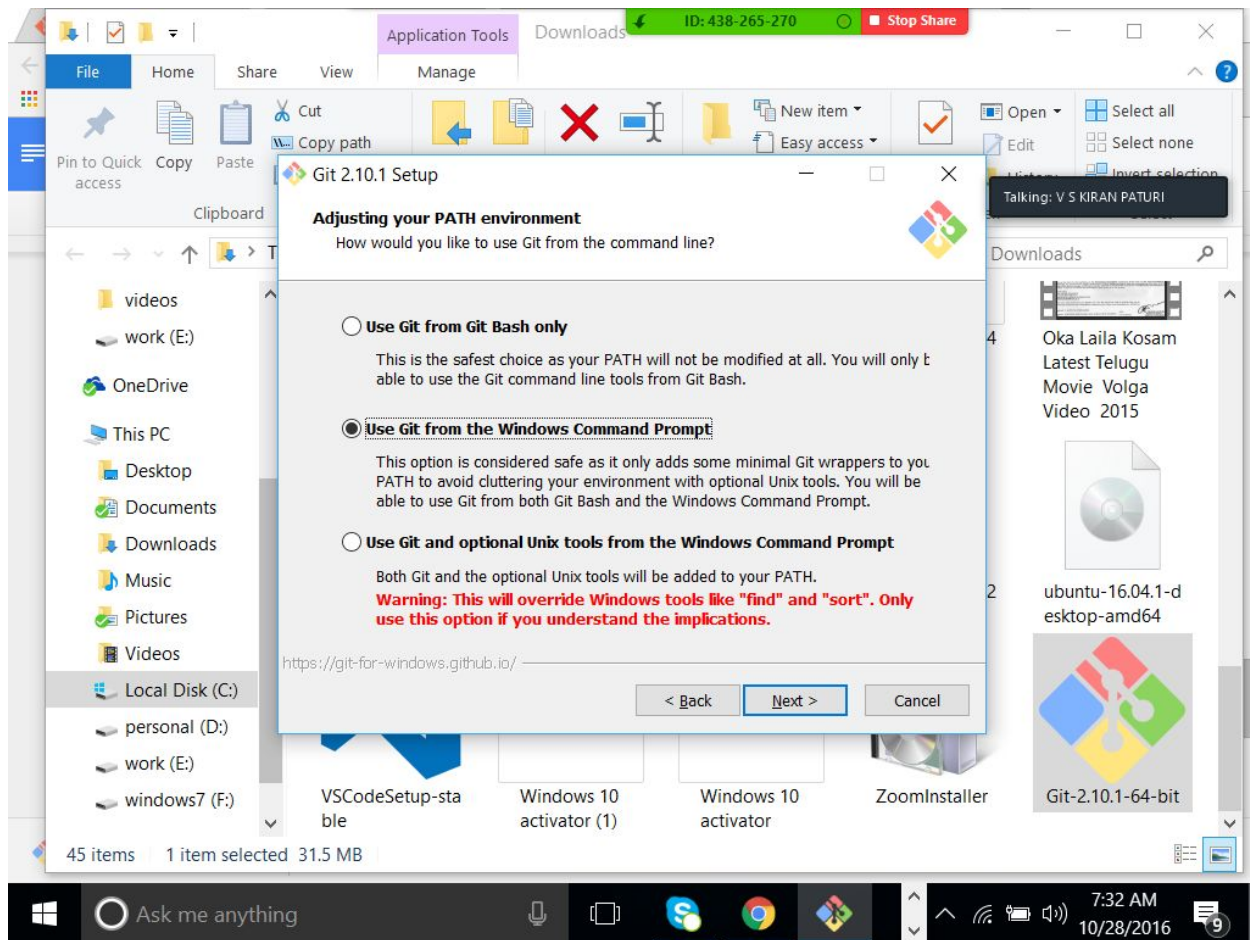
Application Tools
Downloads
ID: 438-265-270
Stop Share
File
Home
Share
View
Manage
Cut
Copy path
Pin to Quick access
Copy
Paste
Clipboard
New item
Easy access
Open
Edit
Select all
Select none
Talking: V S KIRAN PATURI
Git 2.10.1 Setup
Adjusting your PATH environment
How would you like to use Git from the command line?
Use Git from Git Bash only
This is the safest choice as your PATH will not be modified at all. You will only b able to use the Git command line tools from Git Bash.
Use Git from the Windows Command Prompt
This option is considered safe as it only adds some minimal Git wrappers to you PATH to avoid cluttering your environment with optional Unix tools. You will be able to use Git from both Git Bash and the Windows Command Prompt.
Use Git and optional Unix tools from the Windows Command Prompt
Both Git and the optional Unix tools will be added to your PATH.
Warning: This will override Windows tools like "find" and "sort". Only use this option if you understand the implications.
https://git-for-windows.github.io/
< Back
Next >
Cancel
Downloads
videos
work (E:)
OneDrive
This PC
Desktop
Documents
Downloads
Music
Pictures
Videos
Local Disk (C:)
personal (D:)
work (E:)
windows7 (F:)
Oka Laila Kosam Latest Telugu Movie Volga Video 2015
ubuntu-16.04.1-desktop-amd64
VSCodeSetup-stable
Windows 10 activator (1)
Windows 10 activator
ZoomInstaller
Git-2.10.1-64-bit
45 items
1 item selected 31.5 MB
Ask me anything
7:32 AM
10/28/2016
9